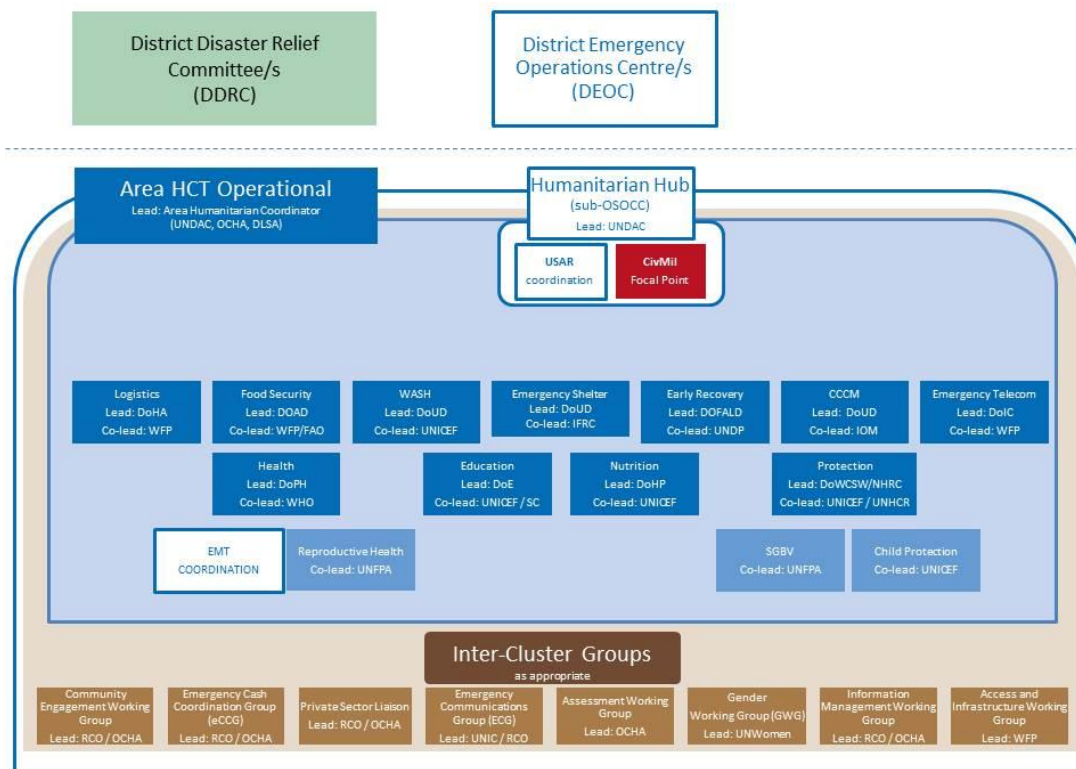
District Disaster Relief Committee/s (DDRC)

District Emergency Operations Centre/s (DEOC)

Area HCT Operational
Lead: Area Humanitarian Coordinator (UNDAC, OCHA, DLSA)

Humanitarian Hub (sub-OSOCC)
Lead: UNDAC

USAR coordination

CivMil Focal Point

Logistics
Lead: DoHA
Co-lead: WFP

Food Security
Lead: DOAD
Co-lead: WFP/FAO

WASH
Lead: DoUD
Co-lead: UNICEF

Emergency Shelter
Lead: DoUD
Co-lead: IFRC

Early Recovery
Lead: DOFALD
Co-lead: UNDP

CCCM
Lead: DoUD
Co-lead: IOM

Emergency Telecom
Lead: DoIC
Co-lead: WFP

Health
Lead: DoPH
Co-lead: WHO

Education
Lead: DoE
Co-lead: UNICEF / SC

Nutrition
Lead: DoHP
Co-lead: UNICEF

Protection
Lead: DoWCSW/NHRC
Co-lead: UNICEF / UNHCR

EMT COORDINATION

Reproductive Health
Co-lead: UNFPA

SGBV
Co-lead: UNFPA

Child Protection
Co-lead: UNICEF

Inter-Cluster Groups
as appropriate

Community Engagement Working Group
Lead: RCO / OCHA

Emergency Cash Coordination Group (eCCG)
Lead: RCO / OCHA

Private Sector Liaison
Lead: RCO / OCHA

Emergency Communications Group (ECG)
Lead: UNIC / RCO

Assessment Working Group
Lead: OCHA

Gender Working Group (GWG)
Lead: UNWomen

Information Management Working Group
Lead: RCO / OCHA

Access and Infrastructure Working Group
Lead: WFP